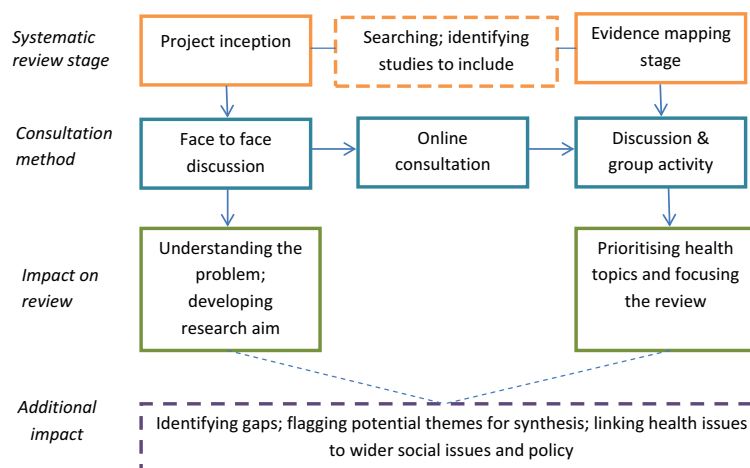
Systematic review stage

Project inception

Searching; identifying studies to include

Evidence mapping stage

Consultation method

Face to face discussion

Online consultation

Discussion & group activity

Impact on review

Understanding the problem; developing research aim

Prioritising health topics and focusing the review

Additional impact

Identifying gaps; flagging potential themes for synthesis; linking health issues to wider social issues and policy